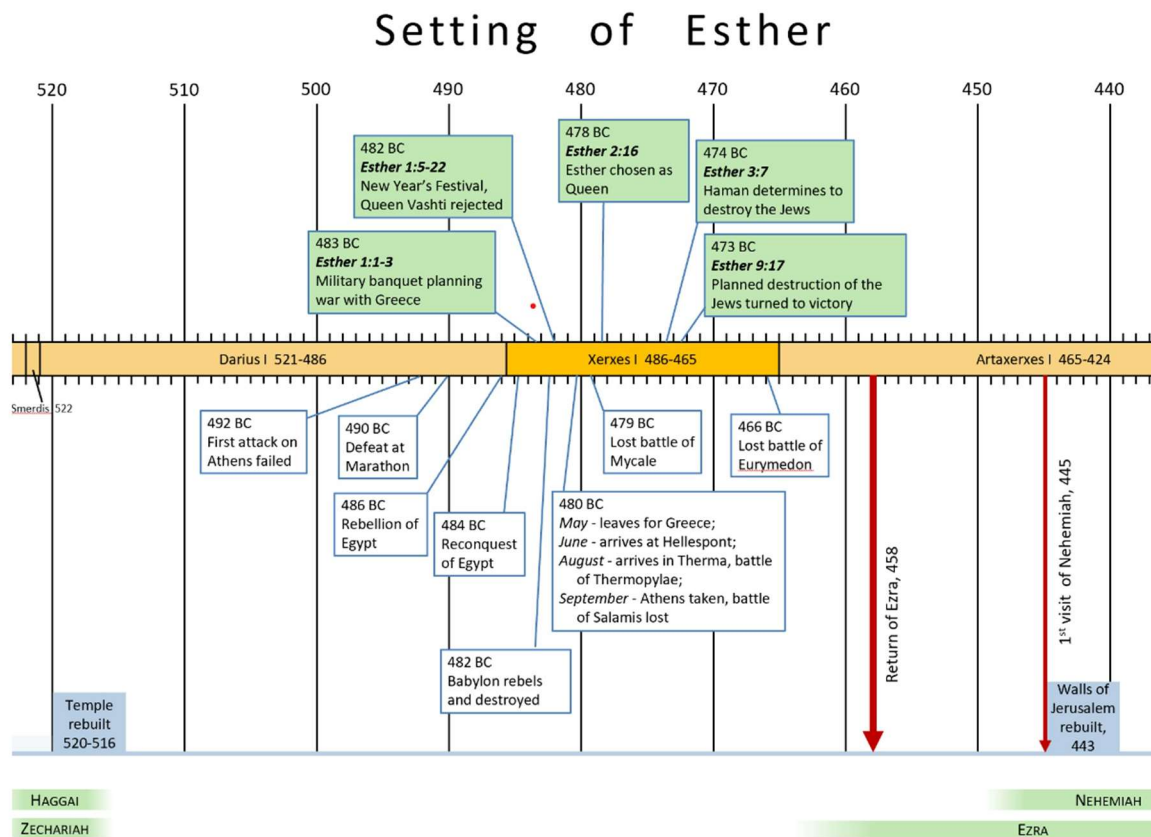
Setting of Esther

520 510 500 490 480 470 460 450 440

482 BC
*Esther 1:5-22*
New Year's Festival, Queen Vashti rejected

478 BC
*Esther 2:16*
Esther chosen as Queen

474 BC
*Esther 3:7*
Haman determines to destroy the Jews

483 BC
*Esther 1:1-3*
Military banquet planning war with Greece

473 BC
*Esther 9:17*
Planned destruction of the Jews turned to victory

Darius I 521-486

Xerxes I 486-465

Artaxerxes I 465-424

Smerdis 522

492 BC
First attack on Athens failed

490 BC
Defeat at Marathon

479 BC
Lost battle of Mycale

466 BC
Lost battle of Eurymedon

486 BC
Rebellion of Egypt

484 BC
Reconquest of Egypt

480 BC
*May* - leaves for Greece;
*June* - arrives at Hellespont;
*August* - arrives in Therma, battle of Thermopylae;
*September* - Athens taken, battle of Salamis lost

482 BC
Babylon rebels and destroyed

Return of Ezra, 458

$1^{st}$ visit of Nehemiah, 445

Temple rebuilt 520-516

Walls of Jerusalem rebuilt, 443

HAGGAI

ZECHARIAH

NEHEMIAH

EZRA